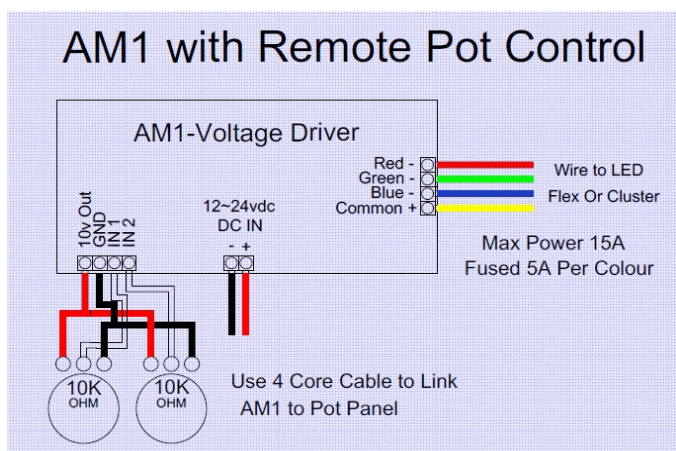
AM1 with Remote Pot Control

AM1-Voltage Driver

Red -
Green -
Blue -
Common +

Wire to LED
Flex Or Cluster

10v Out
GND
IN 1
IN 2

12~24vdc
DC IN
- +

Max Power 15A
Fused 5A Per Colour

10K
OHM

10K
OHM

Use 4 Core Cable to Link
AM1 to Pot Panel